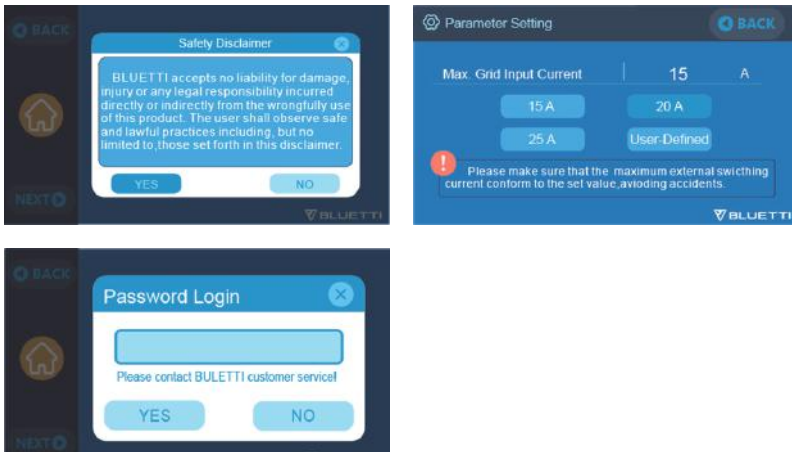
BACK

Safety Disclaimer

BLUETTI accepts no liability for damage, injury or any legal responsibility incurred directly or indirectly from the wrongfully use of this product. The user shall observe safe and lawful practices including, but no limited to,those set forth in this disclaimer.

YES

NO

NEXT

BLUETTI

Parameter Setting

BACK

Max. Grid Input Current

15

A

15 A

20 A

25 A

User-Defined

Please make sure that the maximum external swicthing current conform to the set value,avioding accidents.

BLUETTI

BACK

Password Login

Please contact BULETTI customer service!

YES

NO

NEXT